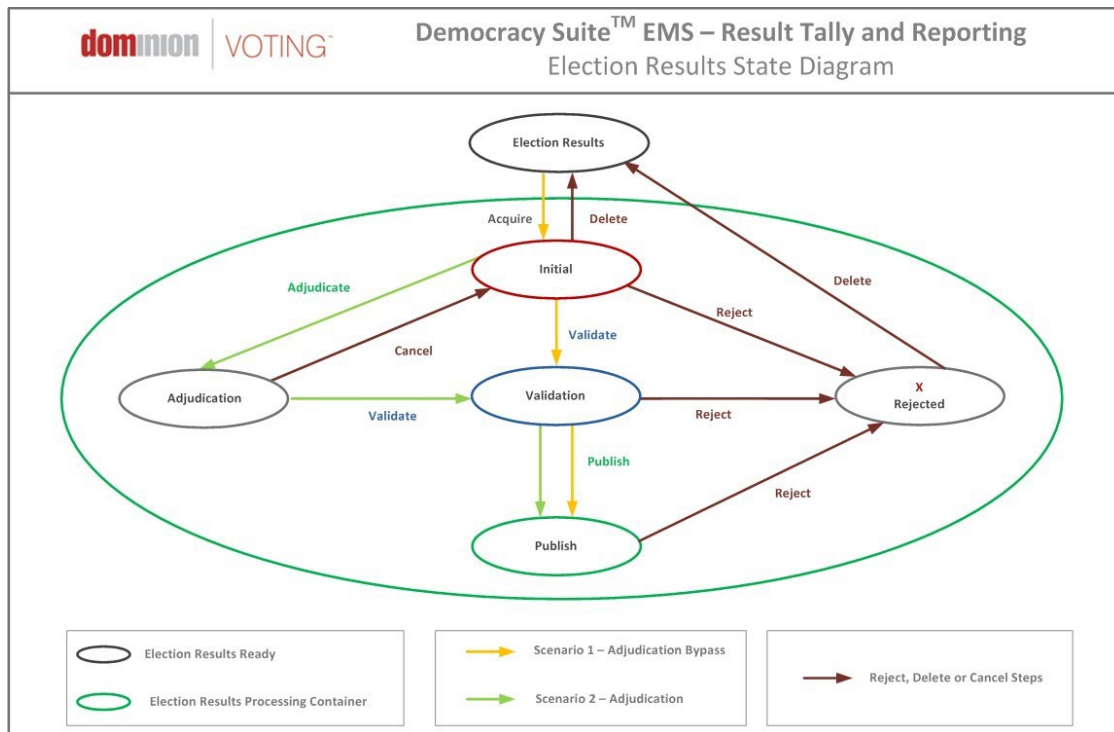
dominion VOTING

Democracy Suite$^{TM}$ EMS – Result Tally and Reporting
Election Results State Diagram

Election Results

Acquire

Delete

Initial

Adjudicate

Delete

Reject

Validate

Cancel

Adjudication

Validation

X
Rejected

Validate

Reject

Publish

Reject

Publish

Election Results Ready

Election Results Processing Container

Scenario 1 – Adjudication Bypass

Scenario 2 – Adjudication

Reject, Delete or Cancel Steps